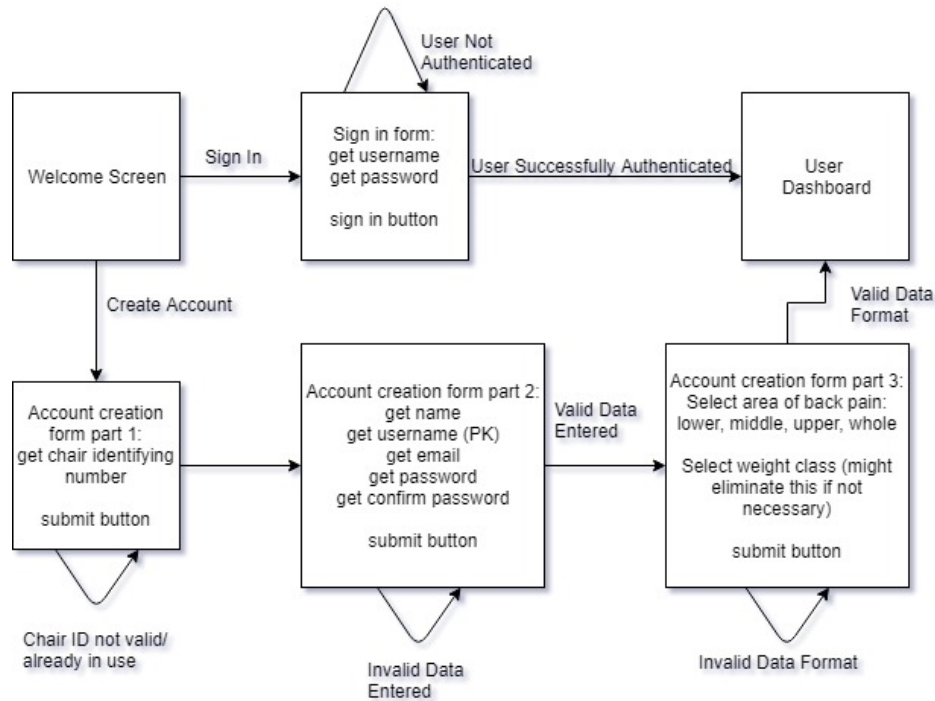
User Not Authenticated

Welcome Screen

Sign In

Sign in form:
get username
get password

sign in button

User Successfully Authenticated

User Dashboard

Create Account

Valid Data Format

Account creation form part 1:
get chair identifying number

submit button

Account creation form part 2:
get name
get username (PK)
get email
get password
get confirm password

submit button

Valid Data Entered

Account creation form part 3:
Select area of back pain:
lower, middle, upper, whole

Select weight class (might eliminate this if not necessary)

submit button

Chair ID not valid/
already in use

Invalid Data Entered

Invalid Data Format